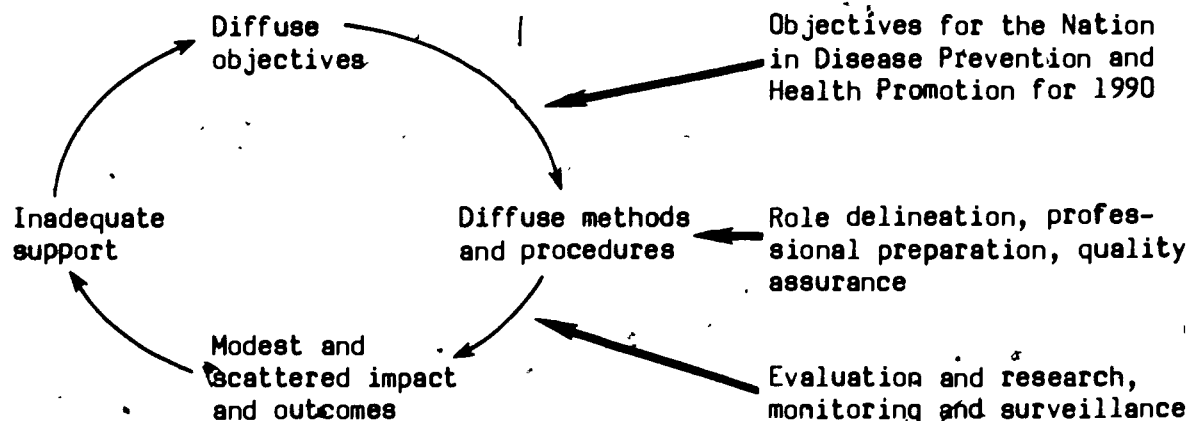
Diffuse objectives

Objectives for the Nation in Disease Prevention and Health Promotion for 1990

Inadequate support

Diffuse methods and procedures

Role delineation, professional preparation, quality assurance

Modest and scattered impact and outcomes

Evaluation and research, monitoring and surveillance